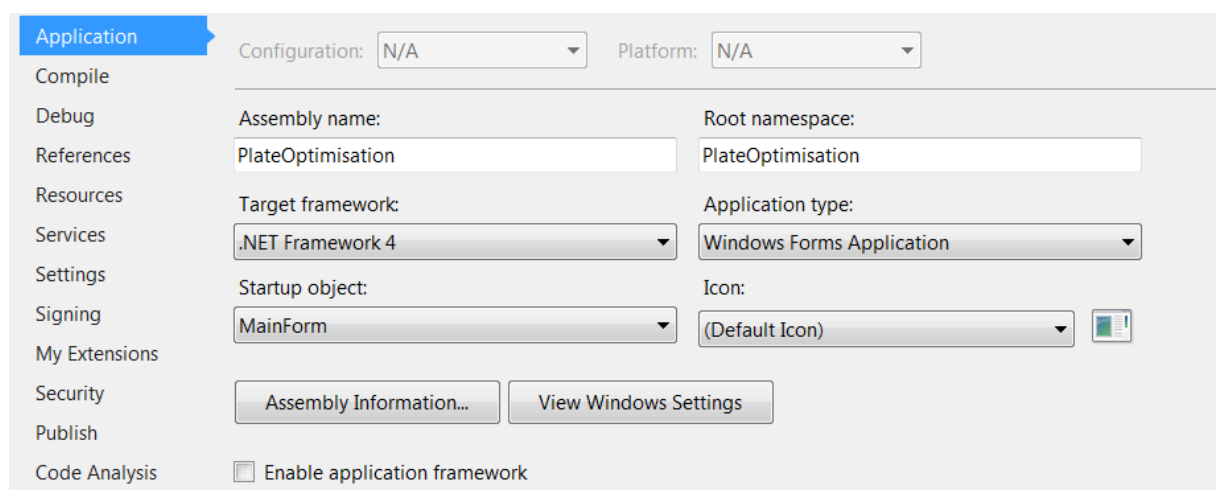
Application
Compile
Debug
References
Resources
Services
Settings
Signing
My Extensions
Security
Publish
Code Analysis

Configuration: N/A
Platform: N/A

Assembly name:
PlateOptimisation

Root namespace:
PlateOptimisation

Target framework:
.NET Framework 4

Application type:
Windows Forms Application

Startup object:
MainForm

Icon:
(Default Icon)

Assembly Information...
View Windows Settings

Enable application framework